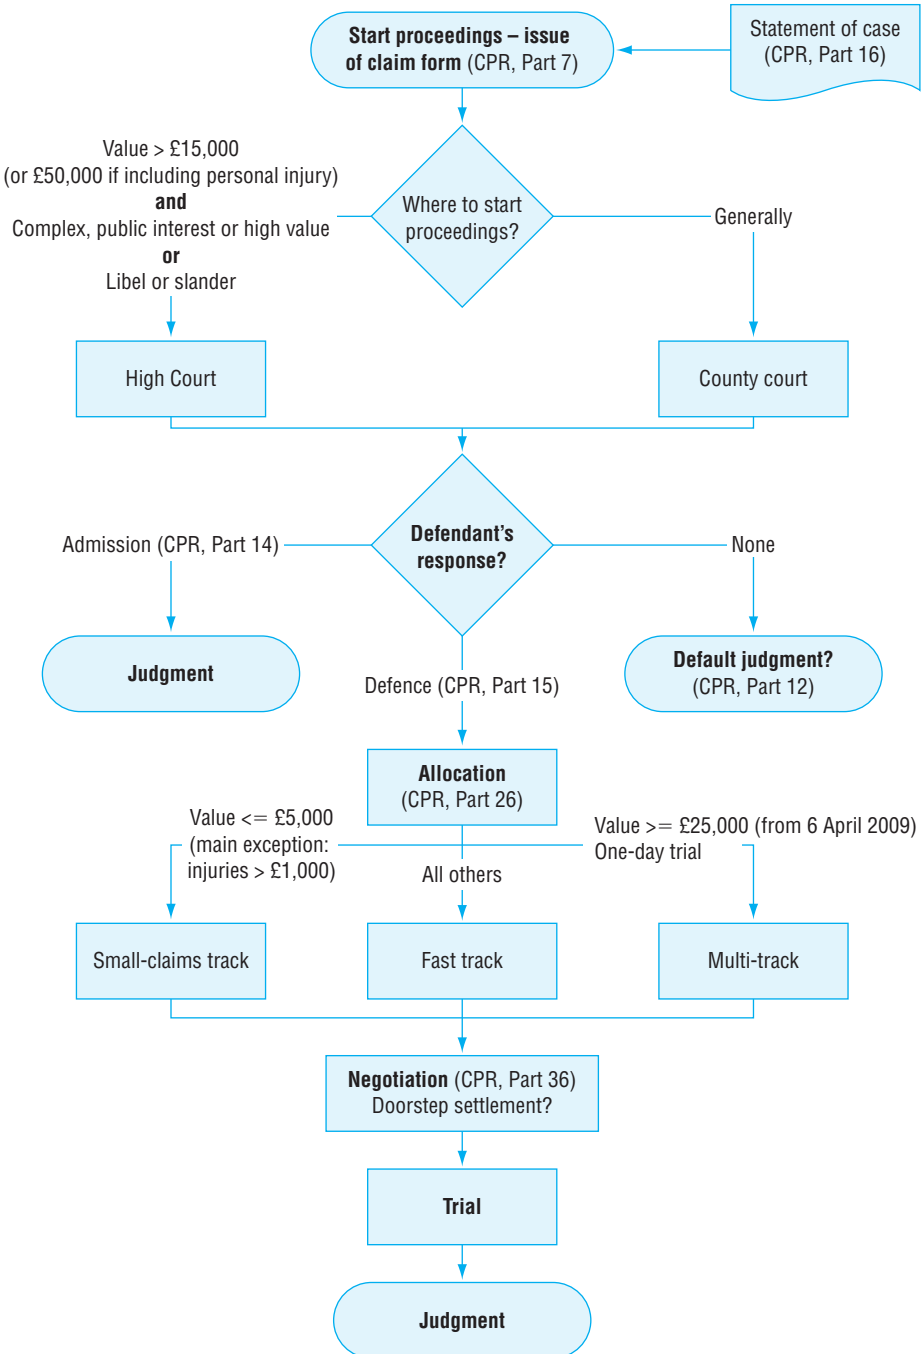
Start proceedings – issue of claim form (CPR, Part 7)

Statement of case (CPR, Part 16)

Value > £15,000 (or £50,000 if including personal injury) and Complex, public interest or high value or Libel or slander

Where to start proceedings?

Generally

High Court

County court

Admission (CPR, Part 14)

Defendant's response?

None

Judgment

Defence (CPR, Part 15)

Default judgment? (CPR, Part 12)

Allocation (CPR, Part 26)

Value <= £5,000 (main exception: injuries > £1,000)

All others

Value >= £25,000 (from 6 April 2009) One-day trial

Small-claims track

Fast track

Multi-track

Negotiation (CPR, Part 36) Doorstep settlement?

Trial

Judgment